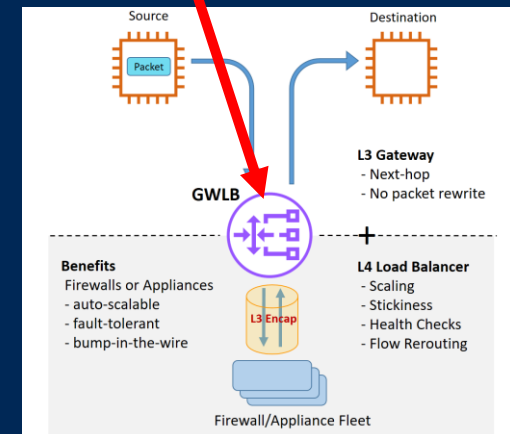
Source

Packet

Destination

L3 Gateway
- Next-hop
- No packet rewrite

GWLB

+

Benefits
Firewalls or Appliances
- auto-scalable
- fault-tolerant
- bump-in-the-wire

L3 Encap

L4 Load Balancer
- Scaling
- Stickiness
- Health Checks
- Flow Rerouting

Firewall/Appliance Fleet